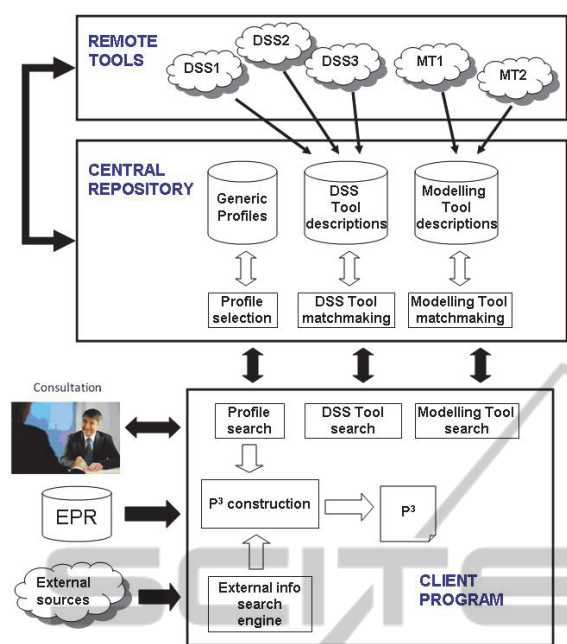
REMOTE TOOLS

DSS1

DSS2

DSS3

MT1

MT2

CENTRAL REPOSITORY

Generic Profiles

DSS Tool descriptions

Modelling Tool descriptions

Profile selection

DSS Tool matchmaking

Modelling Tool matchmaking

Consultation

Profile search

DSS Tool search

Modelling Tool search

EPR

P³ construction

P³

External sources

External info search engine

CLIENT PROGRAM

SCITE